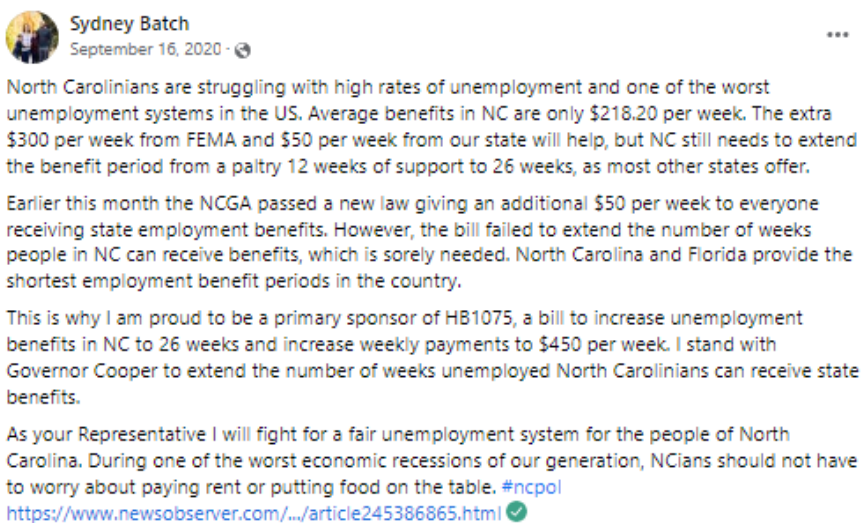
Sydney Batch
September 16, 2020 ·

North Carolinians are struggling with high rates of unemployment and one of the worst unemployment systems in the US. Average benefits in NC are only $218.20 per week. The extra $300 per week from FEMA and $50 per week from our state will help, but NC still needs to extend the benefit period from a paltry 12 weeks of support to 26 weeks, as most other states offer.

Earlier this month the NCGA passed a new law giving an additional $50 per week to everyone receiving state employment benefits. However, the bill failed to extend the number of weeks people in NC can receive benefits, which is sorely needed. North Carolina and Florida provide the shortest employment benefit periods in the country.

This is why I am proud to be a primary sponsor of HB1075, a bill to increase unemployment benefits in NC to 26 weeks and increase weekly payments to $450 per week. I stand with Governor Cooper to extend the number of weeks unemployed North Carolinians can receive state benefits.

As your Representative I will fight for a fair unemployment system for the people of North Carolina. During one of the worst economic recessions of our generation, NCians should not have to worry about paying rent or putting food on the table. #ncpol
https://www.newsobserver.com/.../article245386865.html